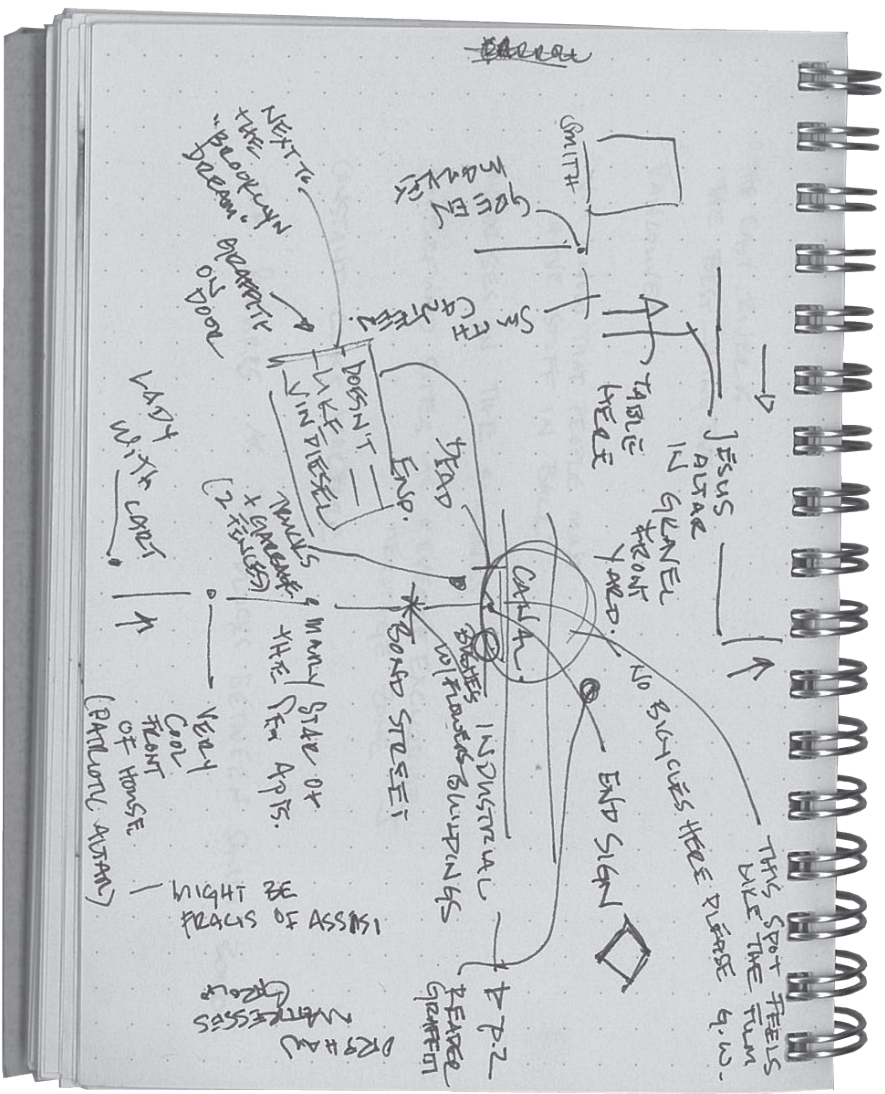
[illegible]

NEXT TO THE "BROOKLYN DREAM" GRAFFITI ON DOOR

SMITH

GREEN MARKET

SMITH ST. CARSTEEL

TABLE HERE

JESUS ALTAR IN GRAVEL FRONT YARD.

DOESN'T LIKE VIN DIESEL

DEAD END.

TRAILS & GARBAGE (2 FENCES)

LADY WITH CART

CANAL

BIKES W/ FLOWERS BUILDINGS

NO BICYCLES HERE PLEASE

THIS SPOT FEELS LIKE THE FILM 9.11.

END SIGN

INDUSTRIAL BUILDINGS

BOND STREET

MMMM STATE OF THE ART APTS.

VERY COOL FRONT OF HOUSE (CATHOLIC ALTAR)

MIGHT BE FRANCIS OF ASSISI

READ GRAFFITI

P. 2

ORPHAN MATTRESSES GROUP